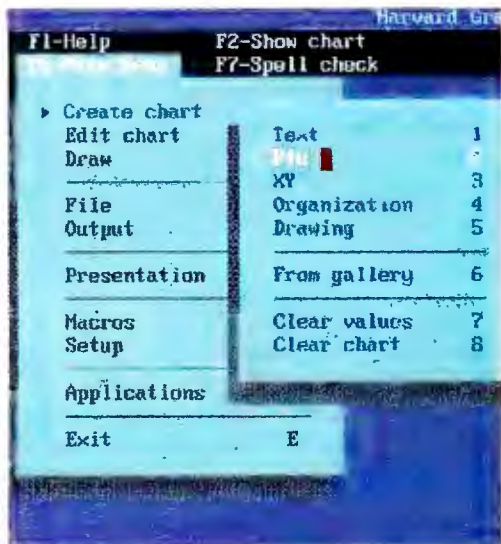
Harvard Gra
F1-Help
F2-Show chart
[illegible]
F7-Spell check

▸ Create chart
Edit chart
Draw

File
Output

Presentation

Macros
Setup

Applications

Exit E

Text 1
Pie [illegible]
XY 3
Organization 4
Drawing 5

From gallery 6

Clear values 7
Clear chart 8